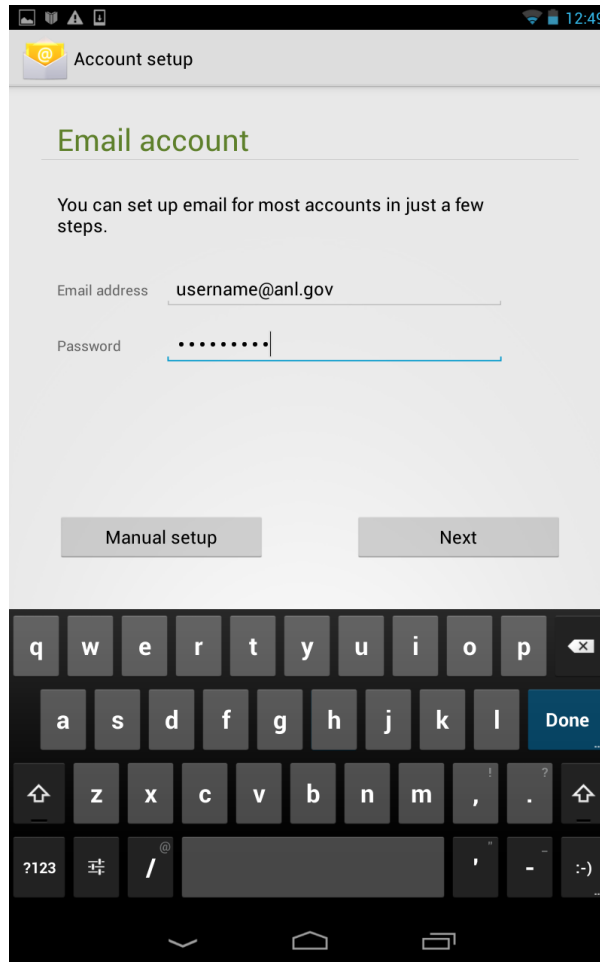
12:49

Account setup

Email account

You can set up email for most accounts in just a few steps.

Email address username@anl.gov

Password •••••••••

Manual setup

Next

q w e r t y u i o p
a s d f g h j k l Done
z x c v b n m , ! . ?
?123 / @ ' " - _ :-)